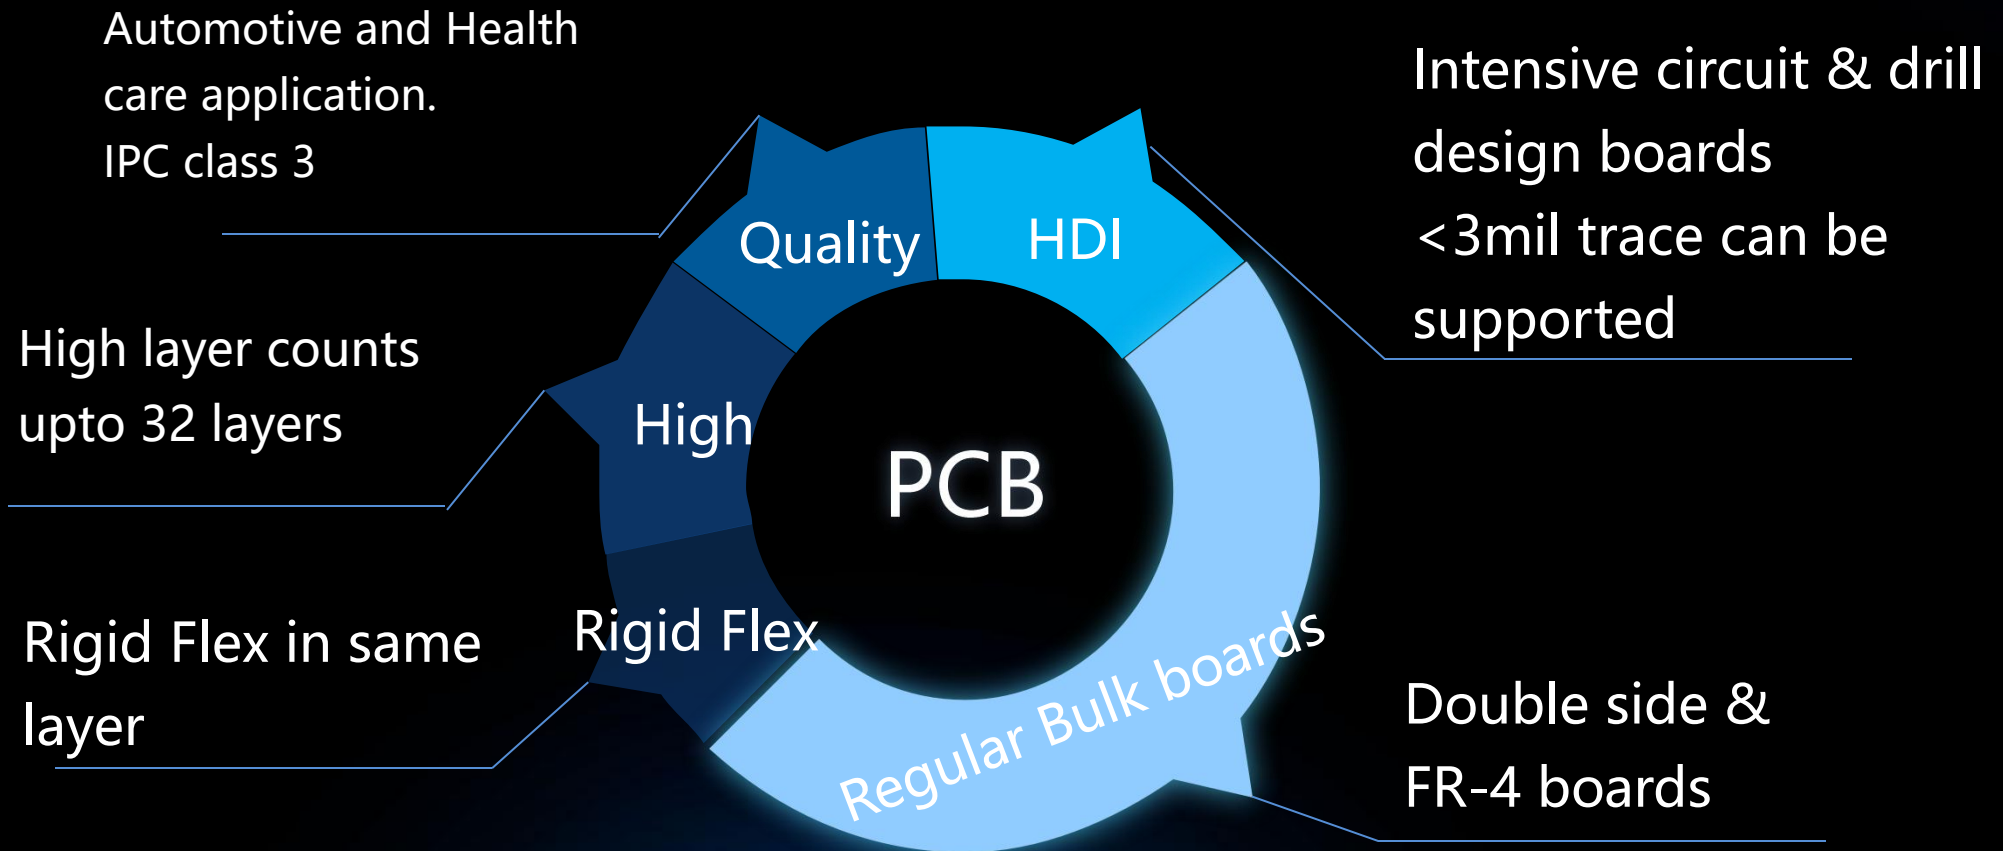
Automotive and Health care application.
IPC class 3

Intensive circuit & drill design boards
<3mil trace can be supported

Quality

HDI

High layer counts upto 32 layers

High

PCB

Rigid Flex in same layer

Rigid Flex

Regular Bulk boards

Double side &
FR-4 boards